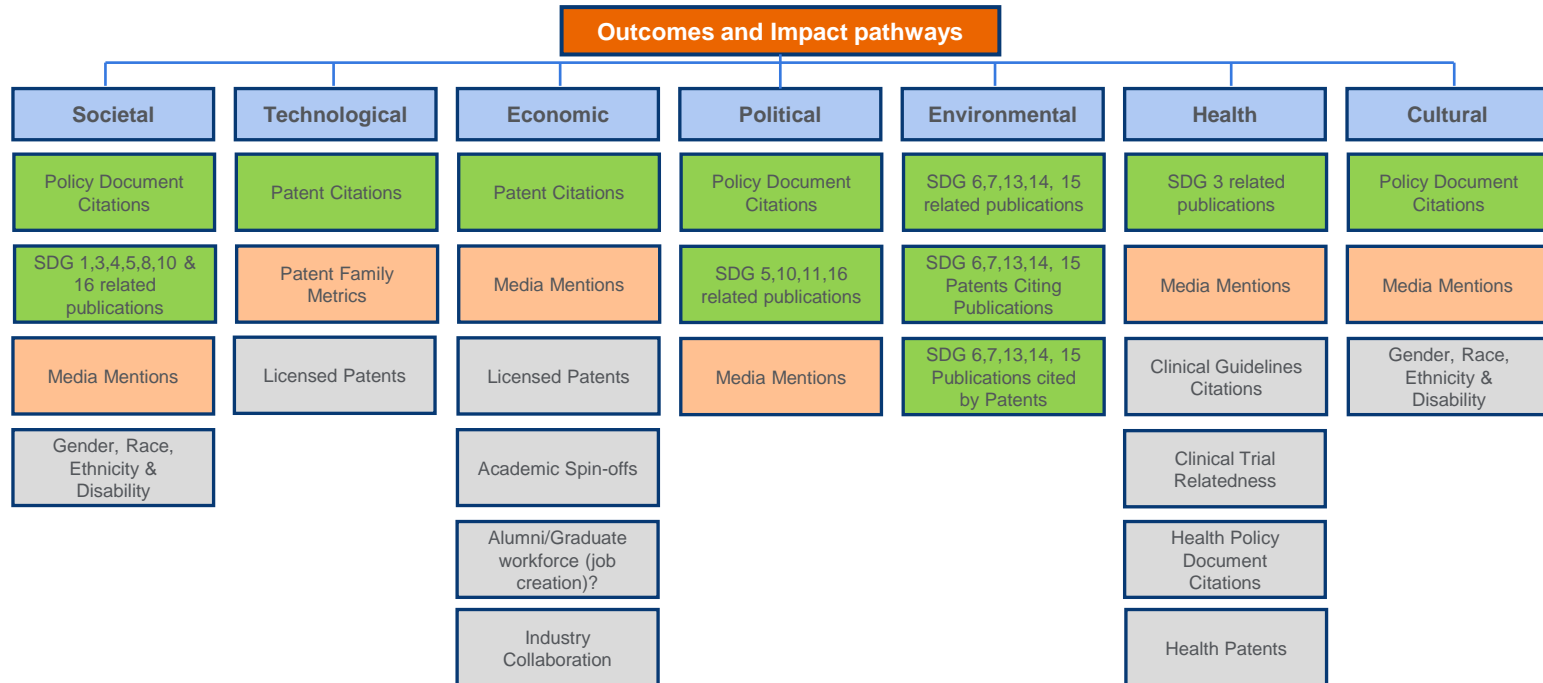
Outcomes and Impact pathways

Societal

Policy Document Citations

SDG 1,3,4,5,8,10 & 16 related publications

Media Mentions

Gender, Race, Ethnicity & Disability

Technological

Patent Citations

Patent Family Metrics

Licensed Patents

Economic

Patent Citations

Media Mentions

Licensed Patents

Academic Spin-offs

Alumni/Graduate workforce (job creation)?

Industry Collaboration

Political

Policy Document Citations

SDG 5,10,11,16 related publications

Media Mentions

Environmental

SDG 6,7,13,14, 15 related publications

SDG 6,7,13,14, 15 Patents Citing Publications

SDG 6,7,13,14, 15 Publications cited by Patents

Health

SDG 3 related publications

Media Mentions

Clinical Guidelines Citations

Clinical Trial Relatedness

Health Policy Document Citations

Health Patents

Cultural

Policy Document Citations

Media Mentions

Gender, Race, Ethnicity & Disability